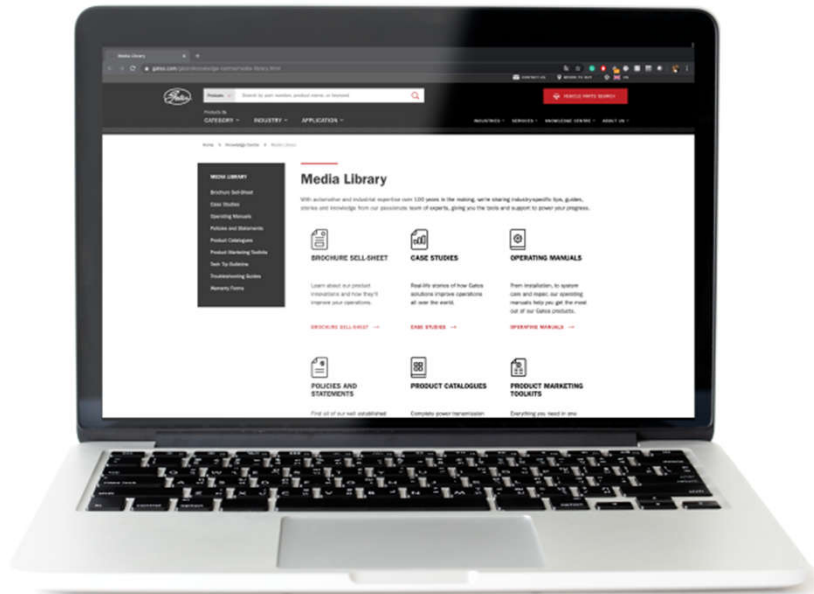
Media Library

gates.com/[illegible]

CONTACT US

WHERE TO BUY

Products

Search by part number, product name, or keyword

VEHICLE PARTS SEARCH

Products By
CATEGORY

INDUSTRY

APPLICATION

INDUSTRIES

SERVICES

KNOWLEDGE CENTRE

ABOUT US

Home > Knowledge Centre > Media Library

MEDIA LIBRARY

Brochure Sell-Sheet

Case Studies

Operating Manuals

Policies and Statements

Product Catalogues

Product Marketing Toolkits

Tech Tip Bulletins

Troubleshooting Guides

Warranty Forms

Media Library

With automotive and industrial expertise over 100 years in the making, we're sharing industry-specific tips, guides, stories and knowledge from our passionate team of experts, giving you the tools and support to power your progress.

BROCHURE SELL-SHEET

Learn about our product innovations and how they'll improve your operations.

BROCHURE SELL-SHEET →

CASE STUDIES

Real-life stories of how Gates solutions improve operations all over the world.

CASE STUDIES →

OPERATING MANUALS

From installation, to system care and repair, our operating manuals help you get the most out of our Gates products.

OPERATING MANUALS →

POLICIES AND STATEMENTS

Find all of our well established

PRODUCT CATALOGUES

Complete power transmission

PRODUCT MARKETING TOOLKITS

Everything you need in one